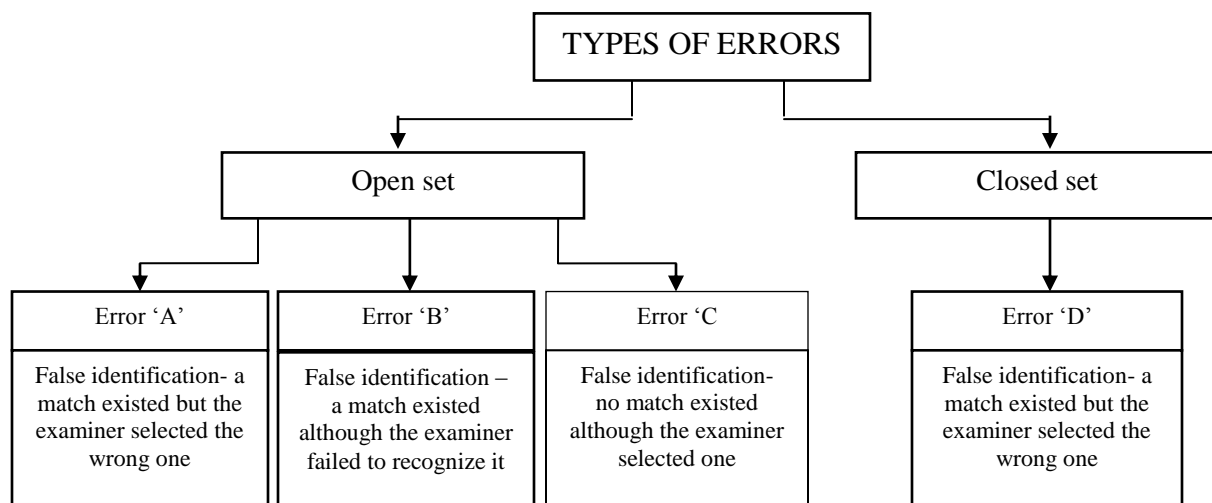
TYPES OF ERRORS

Open set

Closed set

Error 'A'

False identification- a match existed but the examiner selected the wrong one

Error 'B'

False identification – a match existed although the examiner failed to recognize it

Error 'C

False identification- no match existed although the examiner selected one

Error 'D'

False identification- a match existed but the examiner selected the wrong one